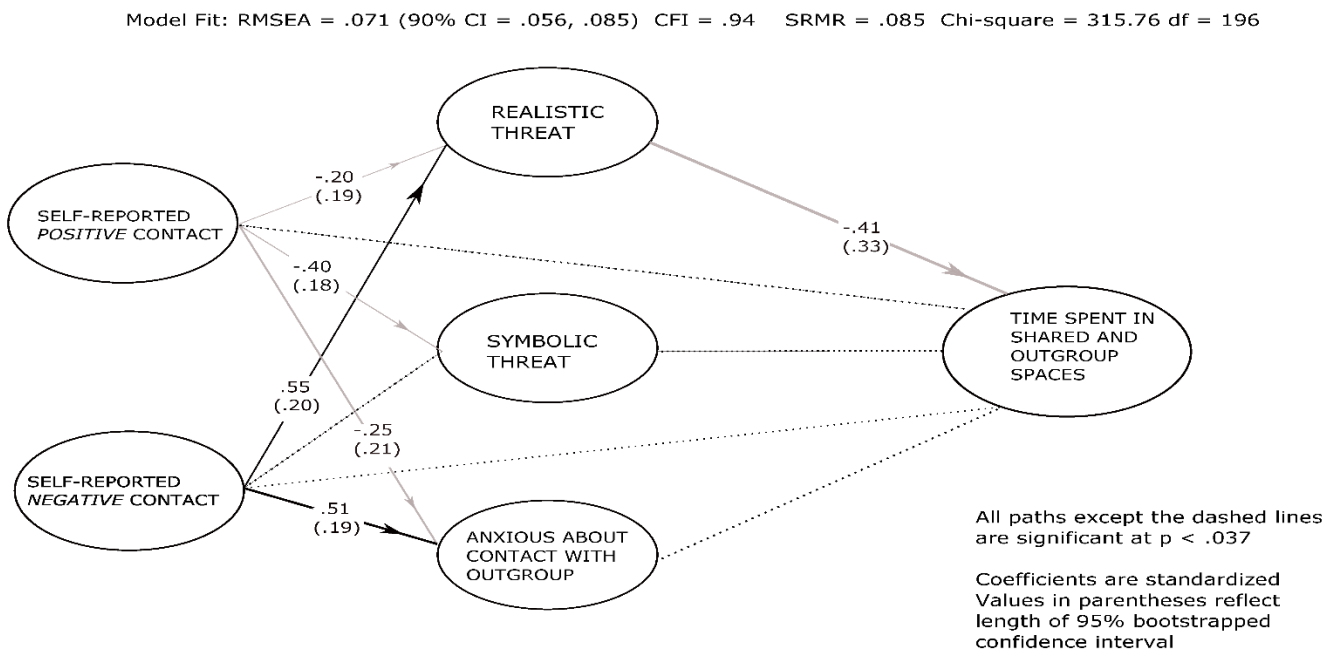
Model Fit: RMSEA = .071 (90% CI = .056, .085) CFI = .94 SRMR = .085 Chi-square = 315.76 df = 196

REALISTIC THREAT

-.20 (.19)

SELF-REPORTED *POSITIVE* CONTACT

-.41 (.33)

-.40 (.18)

SYMBOLIC THREAT

TIME SPENT IN SHARED AND OUTGROUP SPACES

.55 (.20)

-.25 (.21)

SELF-REPORTED *NEGATIVE* CONTACT

.51 (.19)

ANXIOUS ABOUT CONTACT WITH OUTGROUP

All paths except the dashed lines are significant at p < .037

Coefficients are standardized Values in parentheses reflect length of 95% bootstrapped confidence interval